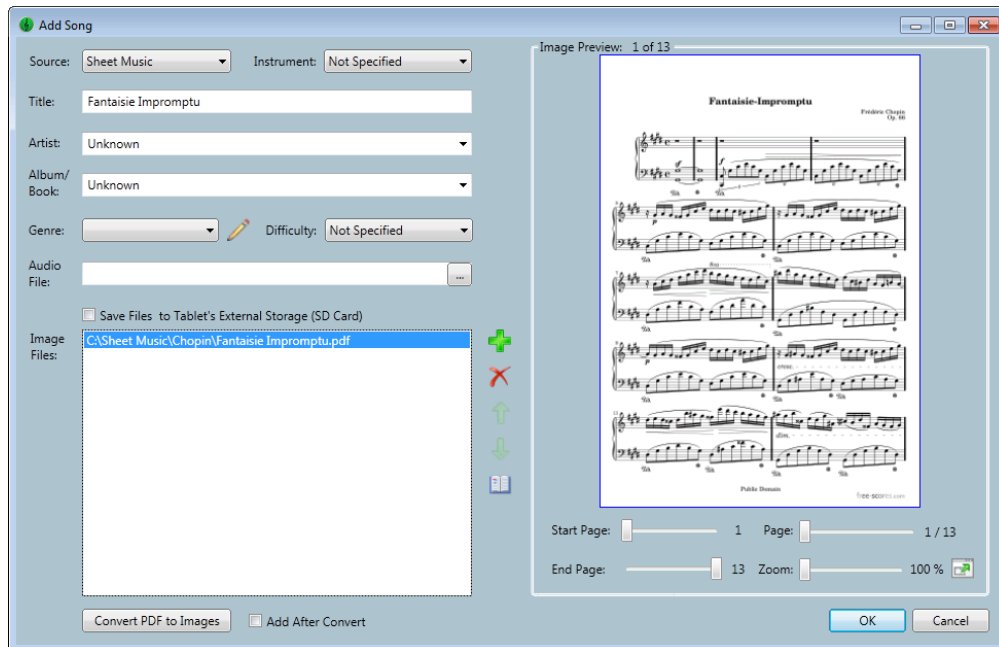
Add Song

Source: Sheet Music

Instrument: Not Specified

Title: Fantaisie Impromptu

Artist: Unknown

Album/ Book: Unknown

Genre:

Difficulty: Not Specified

Audio File:

...

Save Files to Tablet's External Storage (SD Card)

Image Files:

C:\Sheet Music\Chopin\Fantaisie Impromptu.pdf

Convert PDF to Images

Add After Convert

Image Preview: 1 of 13

Fantaisie-Impromptu

Frédéric Chopin
Op. 66

Public Domain

free-scores.com

Start Page: 1

Page: 1 / 13

End Page: 13

Zoom: 100 %

OK

Cancel